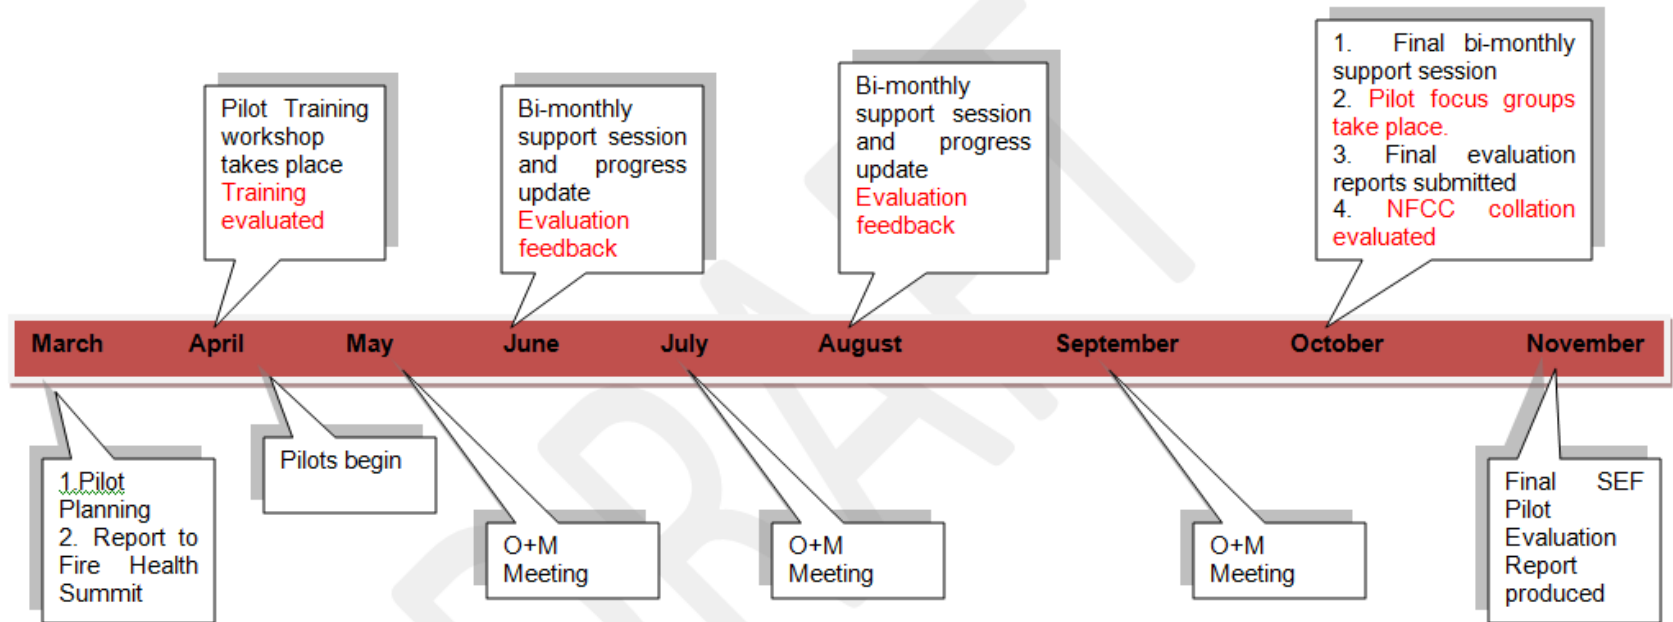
Pilot Training workshop takes place
Training evaluated

Bi-monthly support session and progress update
Evaluation feedback

Bi-monthly support session and progress update
Evaluation feedback

1. Final bi-monthly support session
2. Pilot focus groups take place.
3. Final evaluation reports submitted
4. NFCC collation evaluated

March April May June July August September October November

1.Pilot Planning
2. Report to Fire Health Summit

Pilots begin

O+M Meeting

O+M Meeting

O+M Meeting

Final SEF Pilot Evaluation Report produced

DRAFT